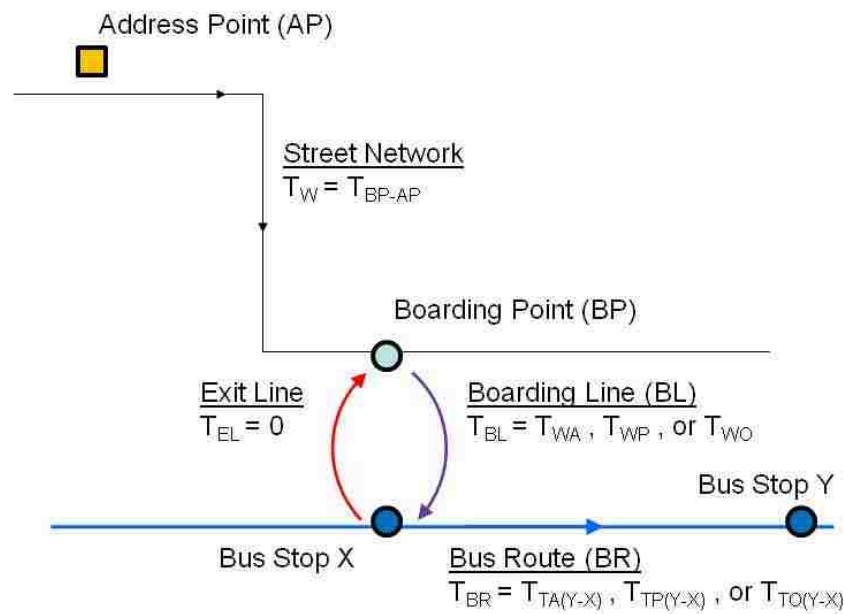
Address Point (AP)

Street Network
$T_W = T_{BP-AP}$

Boarding Point (BP)

Exit Line
$T_{EL} = 0$

Boarding Line (BL)
$T_{BL} = T_{WA}$ , $T_{WP}$ , or $T_{WO}$

Bus Stop Y

Bus Stop X

Bus Route (BR)
$T_{BR} = T_{TA(Y-X)}$ , $T_{TP(Y-X)}$ , or $T_{TO(Y-X)}$